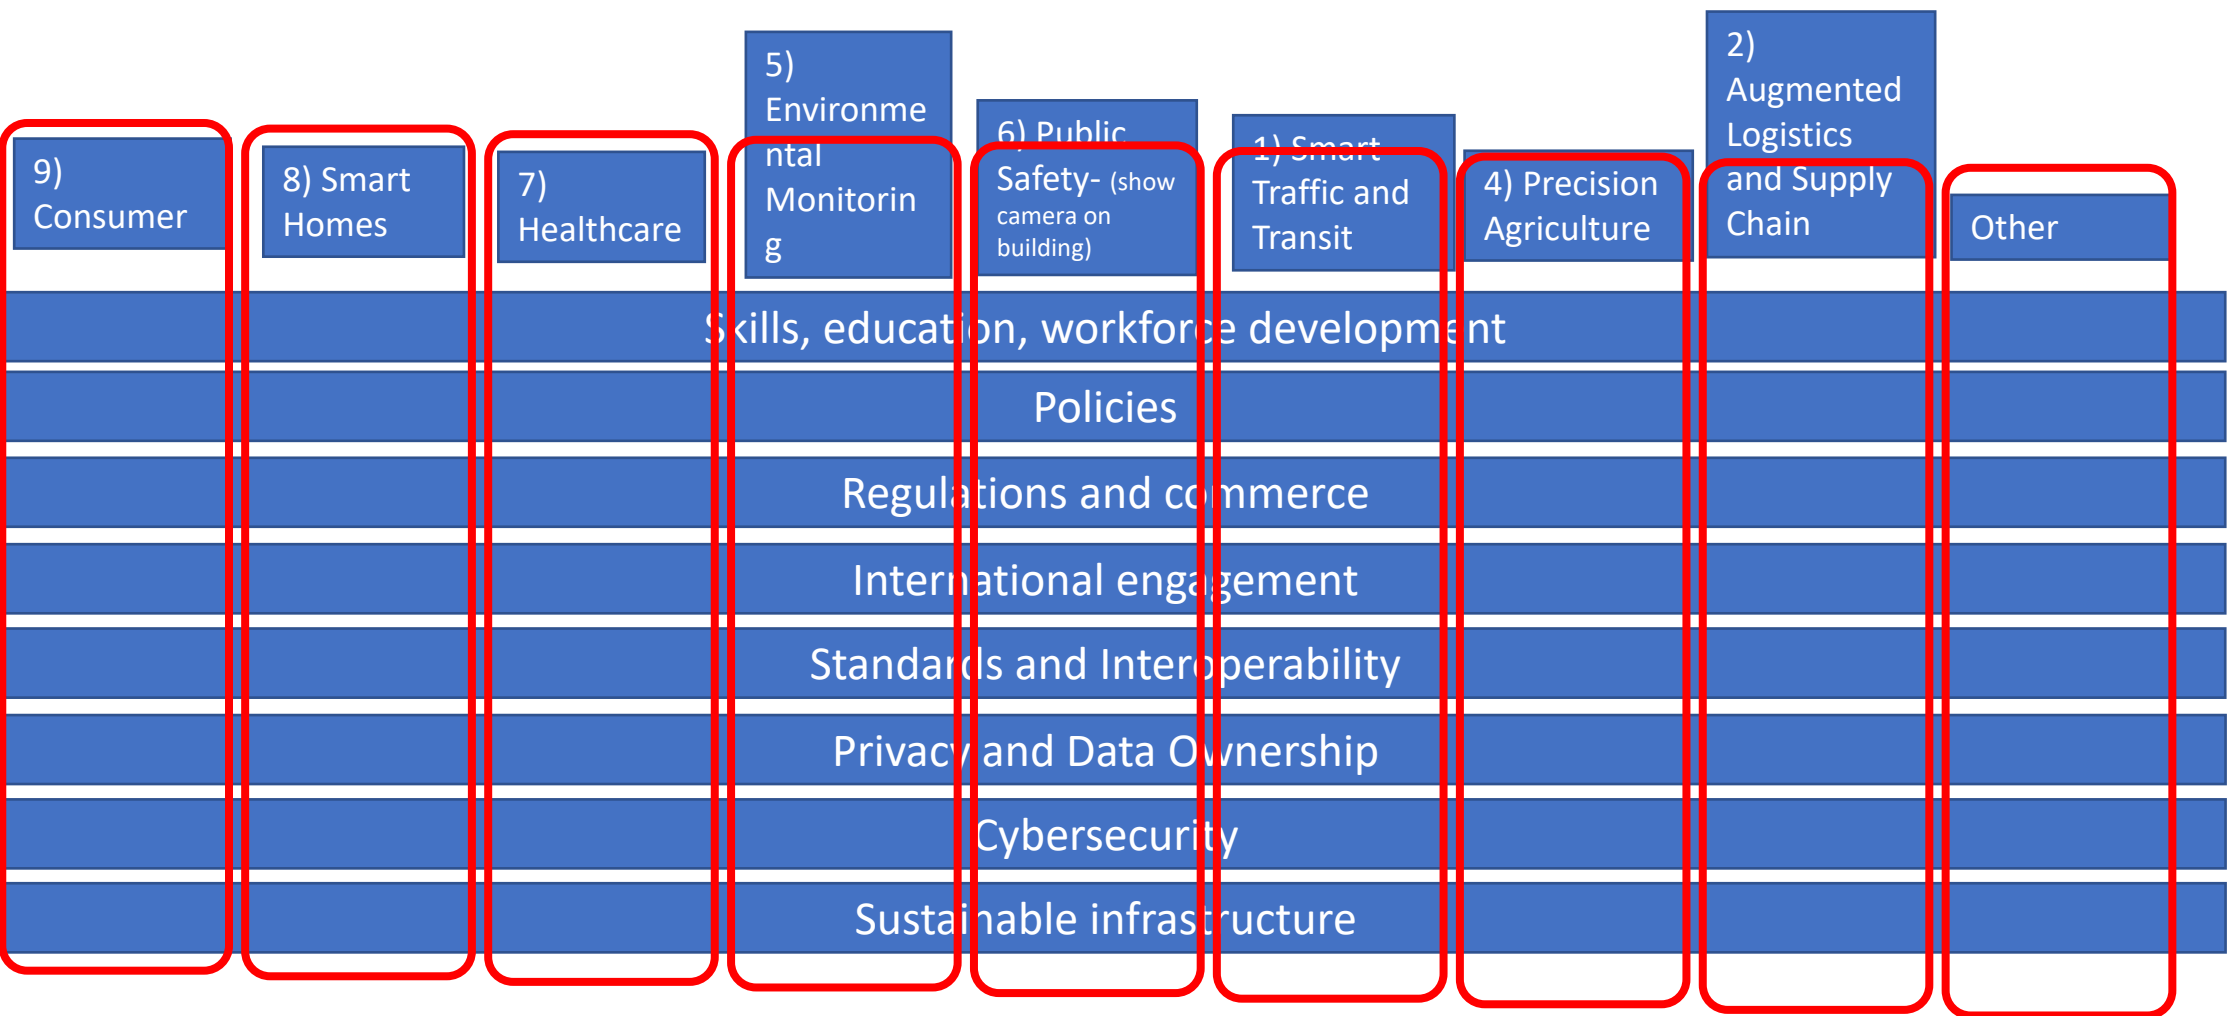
9) Consumer

8) Smart Homes

7) Healthcare

5) Environmental Monitoring

6) Public Safety- (show camera on building)

1) Smart Traffic and Transit

4) Precision Agriculture

2) Augmented Logistics and Supply Chain

Other

Skills, education, workforce development

Policies

Regulations and commerce

International engagement

Standards and Interoperability

Privacy and Data Ownership

Cybersecurity

Sustainable infrastructure